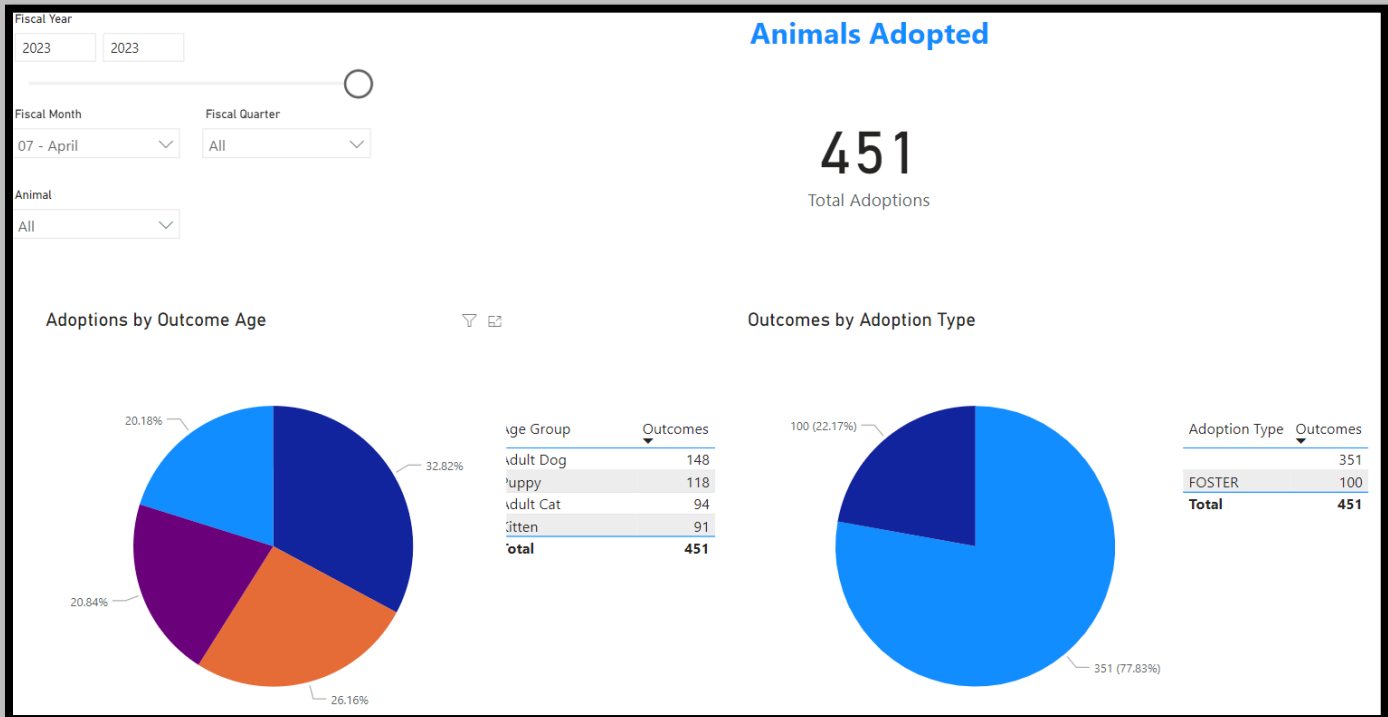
Fiscal Year

2023 2023

Fiscal Month

07 - April

Fiscal Quarter

All

Animal

All

Animals Adopted

451

Total Adoptions

Adoptions by Outcome Age

20.18%

32.82%

20.84%

26.16%

| Age Group | Outcomes |
|---|---|
| Adult Dog | 148 |
| Puppy | 118 |
| Adult Cat | 94 |
| Kitten | 91 |
| Total | 451 |

Outcomes by Adoption Type

100 (22.17%)

351 (77.83%)

| Adoption Type | Outcomes |
|---|---|
| | 351 |
| FOSTER | 100 |
| Total | 451 |